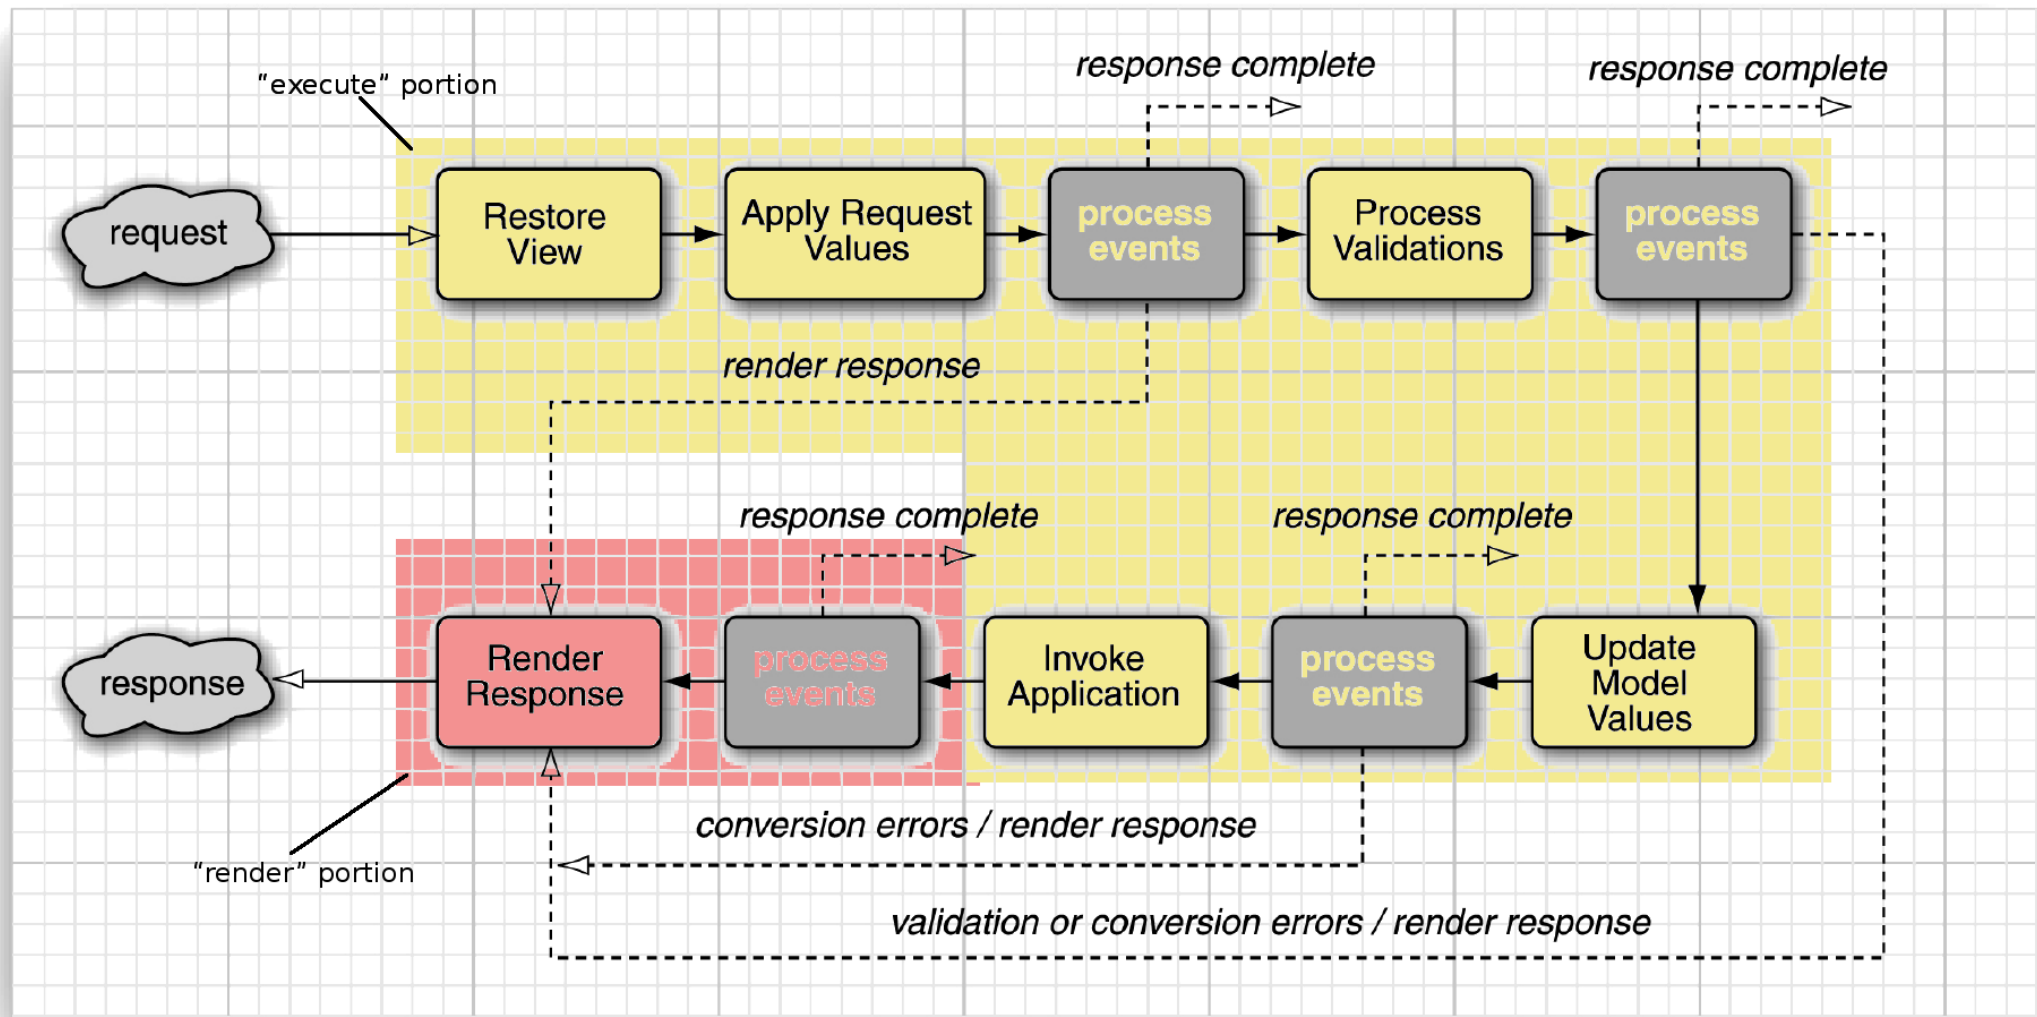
"execute" portion

response complete

response complete

request

Restore View

Apply Request Values

process events

Process Validations

process events

render response

response complete

response complete

response

Render Response

process events

Invoke Application

process events

Update Model Values

conversion errors / render response

"render" portion

validation or conversion errors / render response